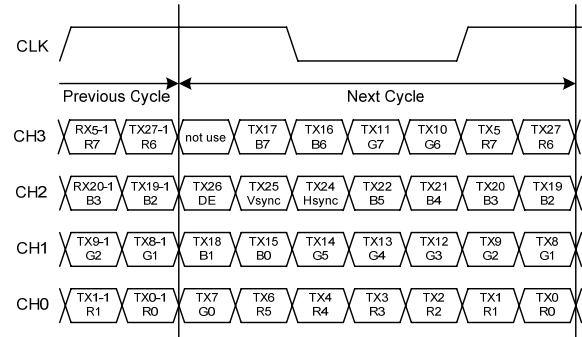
CLK

Previous Cycle

Next Cycle

CH3 RX5-1 R7 TX27-1 R6 not use TX17 B7 TX16 B6 TX11 G7 TX10 G6 TX5 R7 TX27 R6

CH2 RX20-1 B3 TX19-1 B2 TX26 DE TX25 Vsync TX24 Hsync TX22 B5 TX21 B4 TX20 B3 TX19 B2

CH1 TX9-1 G2 TX8-1 G1 TX18 B1 TX15 B0 TX14 G5 TX13 G4 TX12 G3 TX9 G2 TX8 G1

CH0 TX1-1 R1 TX0-1 R0 TX7 G0 TX6 R5 TX4 R4 TX3 R3 TX2 R2 TX1 R1 TX0 R0